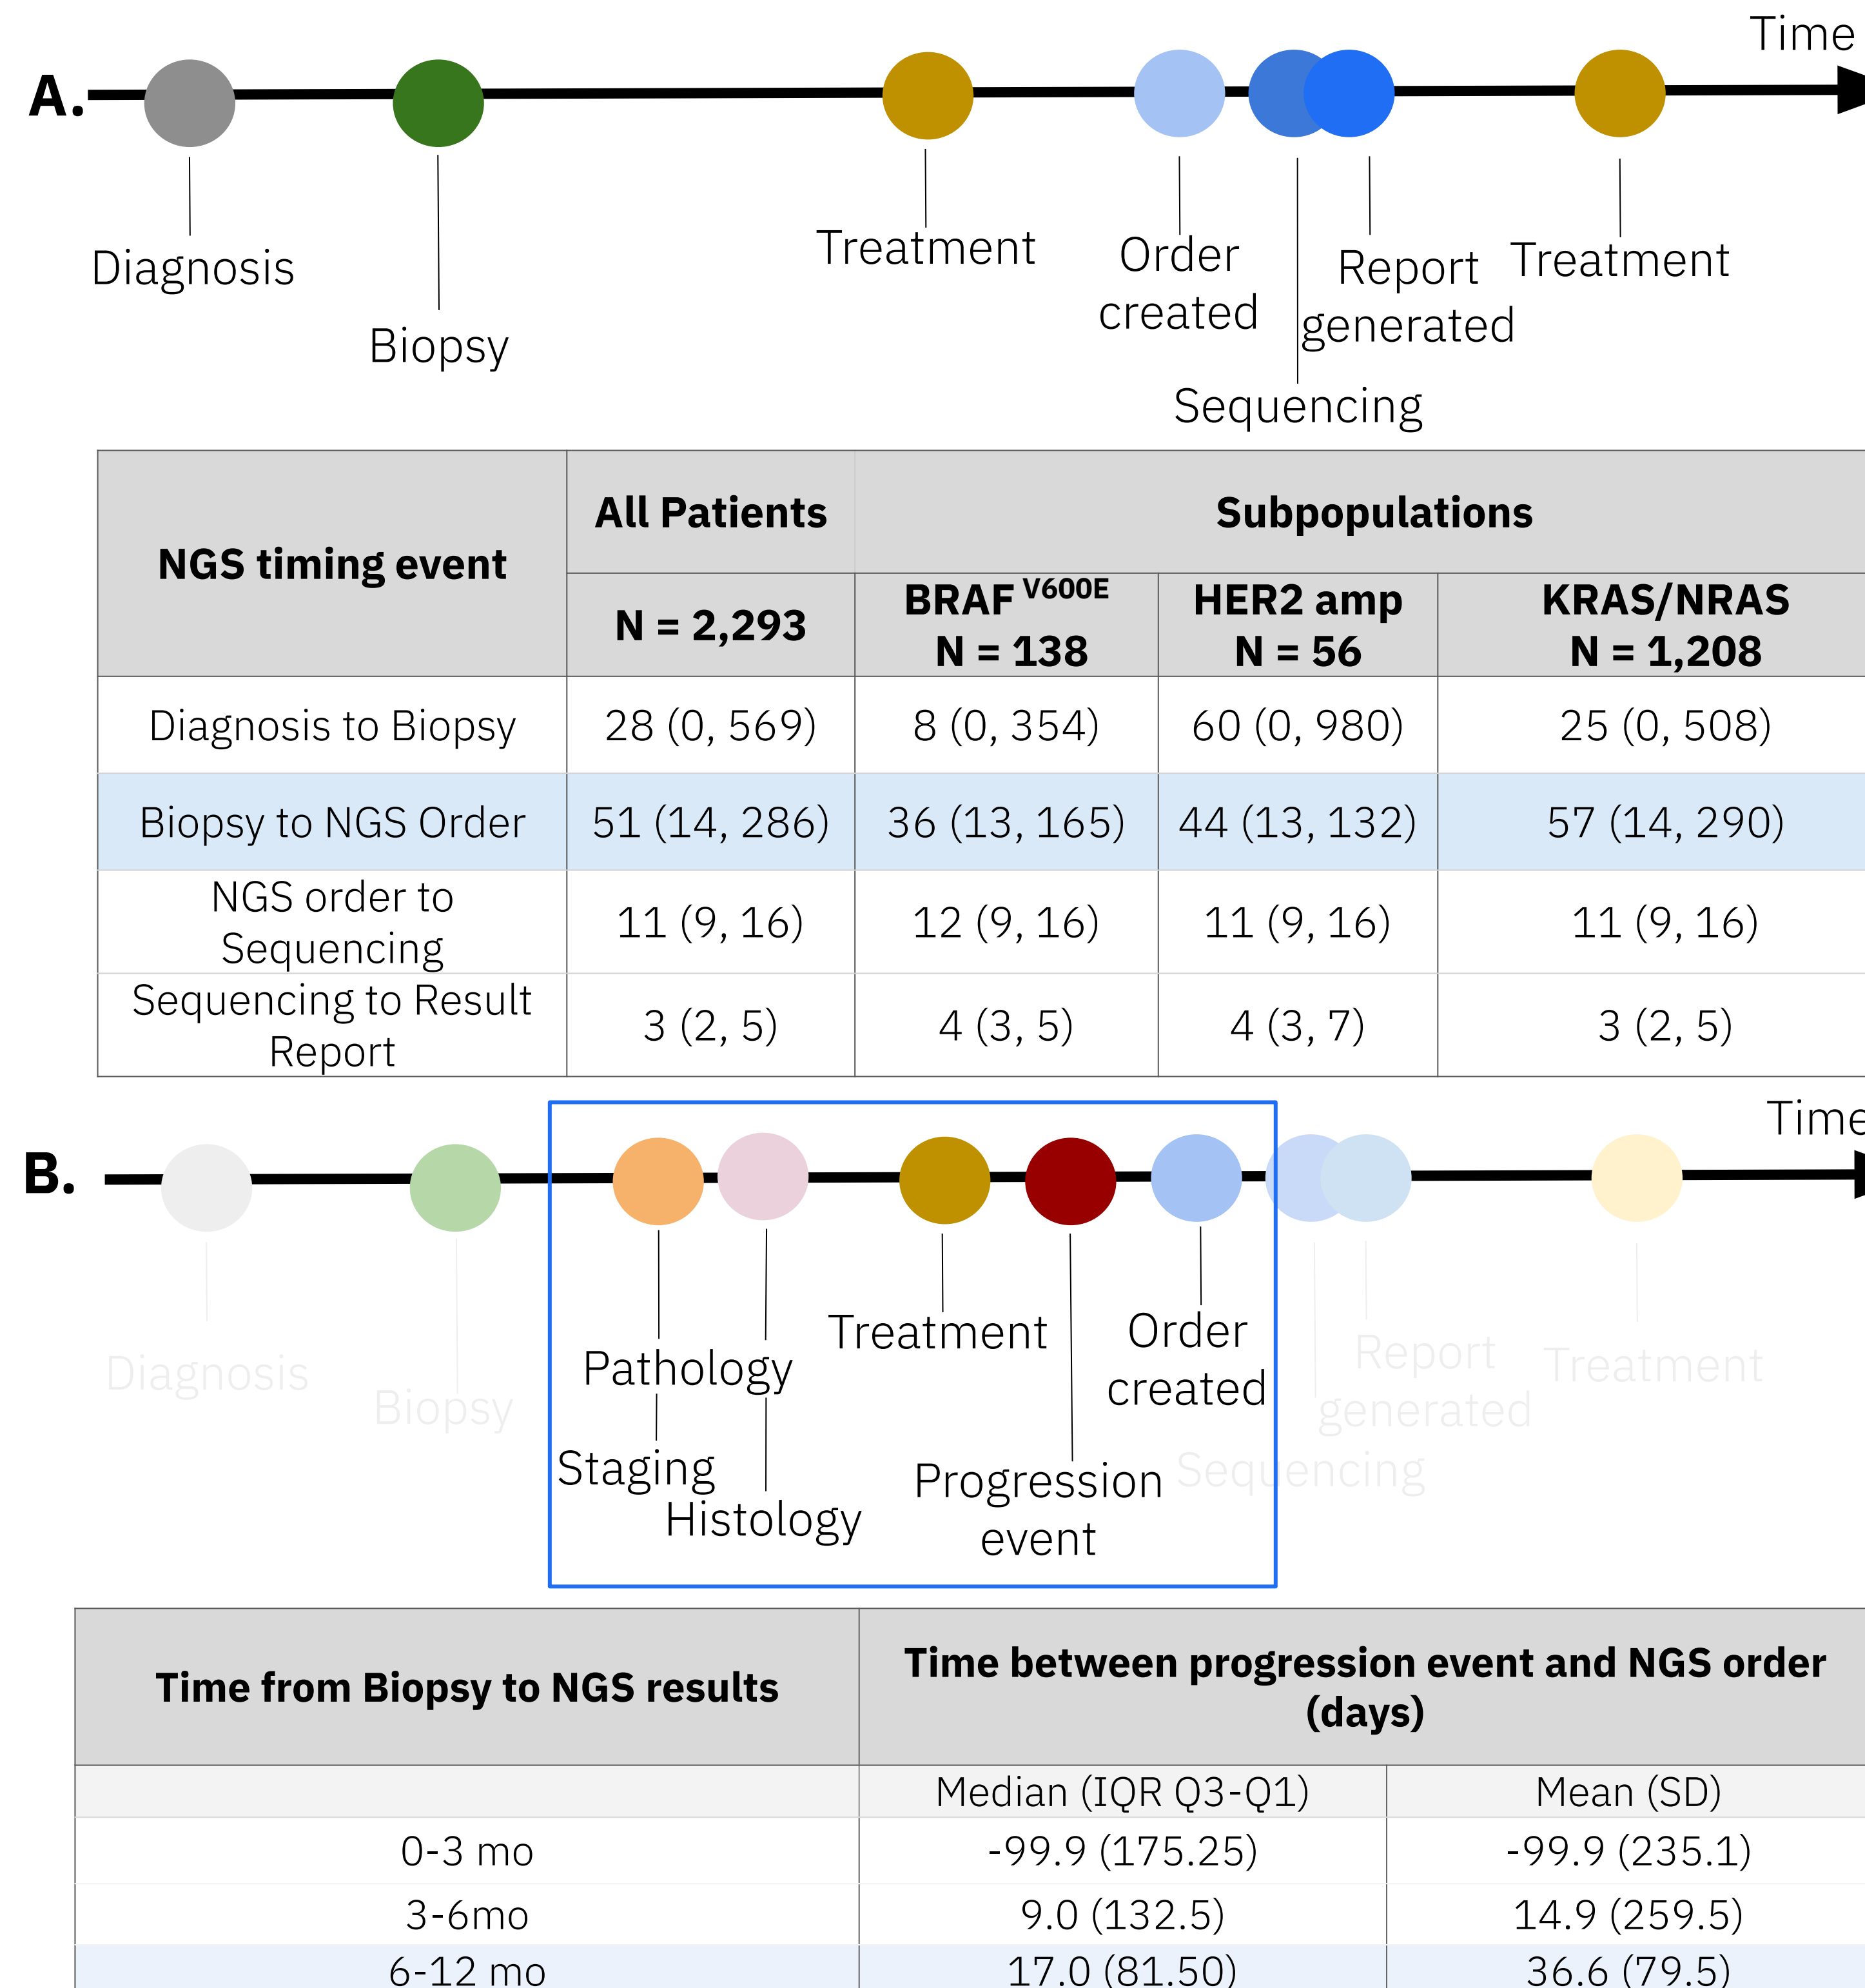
A.

Time

Diagnosis

Biopsy

Treatment

Order created

Sequencing

Report generated

Treatment

| NGS timing event | All Patients N = 2,293 | Subpopulations BRAF $^{V600E}$ N = 138 | HER2 amp N = 56 | KRAS/NRAS N = 1,208 |
|---|---|---|---|---|
| Diagnosis to Biopsy | 28 (0, 569) | 8 (0, 354) | 60 (0, 980) | 25 (0, 508) |
| Biopsy to NGS Order | 51 (14, 286) | 36 (13, 165) | 44 (13, 132) | 57 (14, 290) |
| NGS order to Sequencing | 11 (9, 16) | 12 (9, 16) | 11 (9, 16) | 11 (9, 16) |
| Sequencing to Result Report | 3 (2, 5) | 4 (3, 5) | 4 (3, 7) | 3 (2, 5) |

B.

Time

Diagnosis

Biopsy

Pathology

Staging

Histology

Treatment

Progression event

Order created

Report generated

Sequencing

Treatment

| Time from Biopsy to NGS results | Time between progression event and NGS order (days) | |
|---|---|---|
| | Median (IQR Q3-Q1) | Mean (SD) |
| 0-3 mo | -99.9 (175.25) | -99.9 (235.1) |
| 3-6mo | 9.0 (132.5) | 14.9 (259.5) |
| 6-12 mo | 17.0 (81.50) | 36.6 (79.5) |